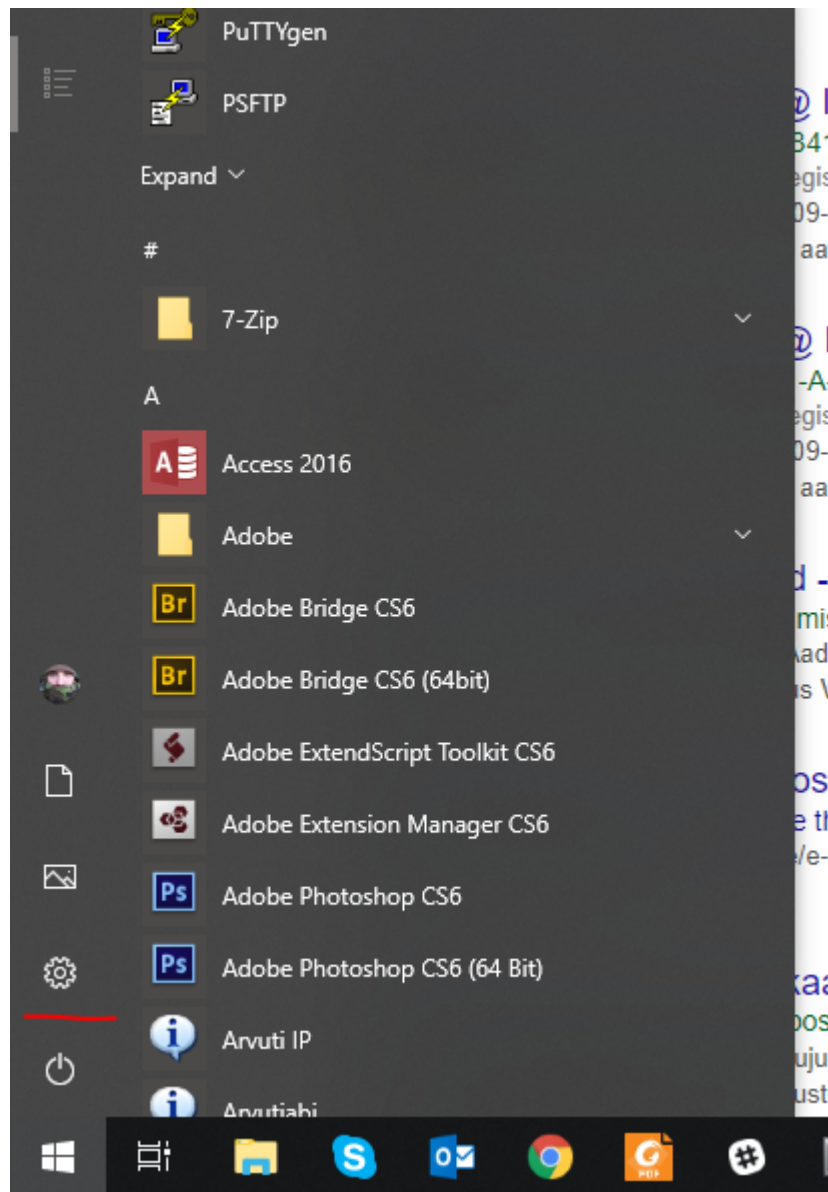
PuTTYgen

PSFTP

Expand

#

7-Zip

A

Access 2016

Adobe

Adobe Bridge CS6

Adobe Bridge CS6 (64bit)

Adobe ExtendScript Toolkit CS6

Adobe Extension Manager CS6

Adobe Photoshop CS6

Adobe Photoshop CS6 (64 Bit)

Arvuti IP

Arvutiabi